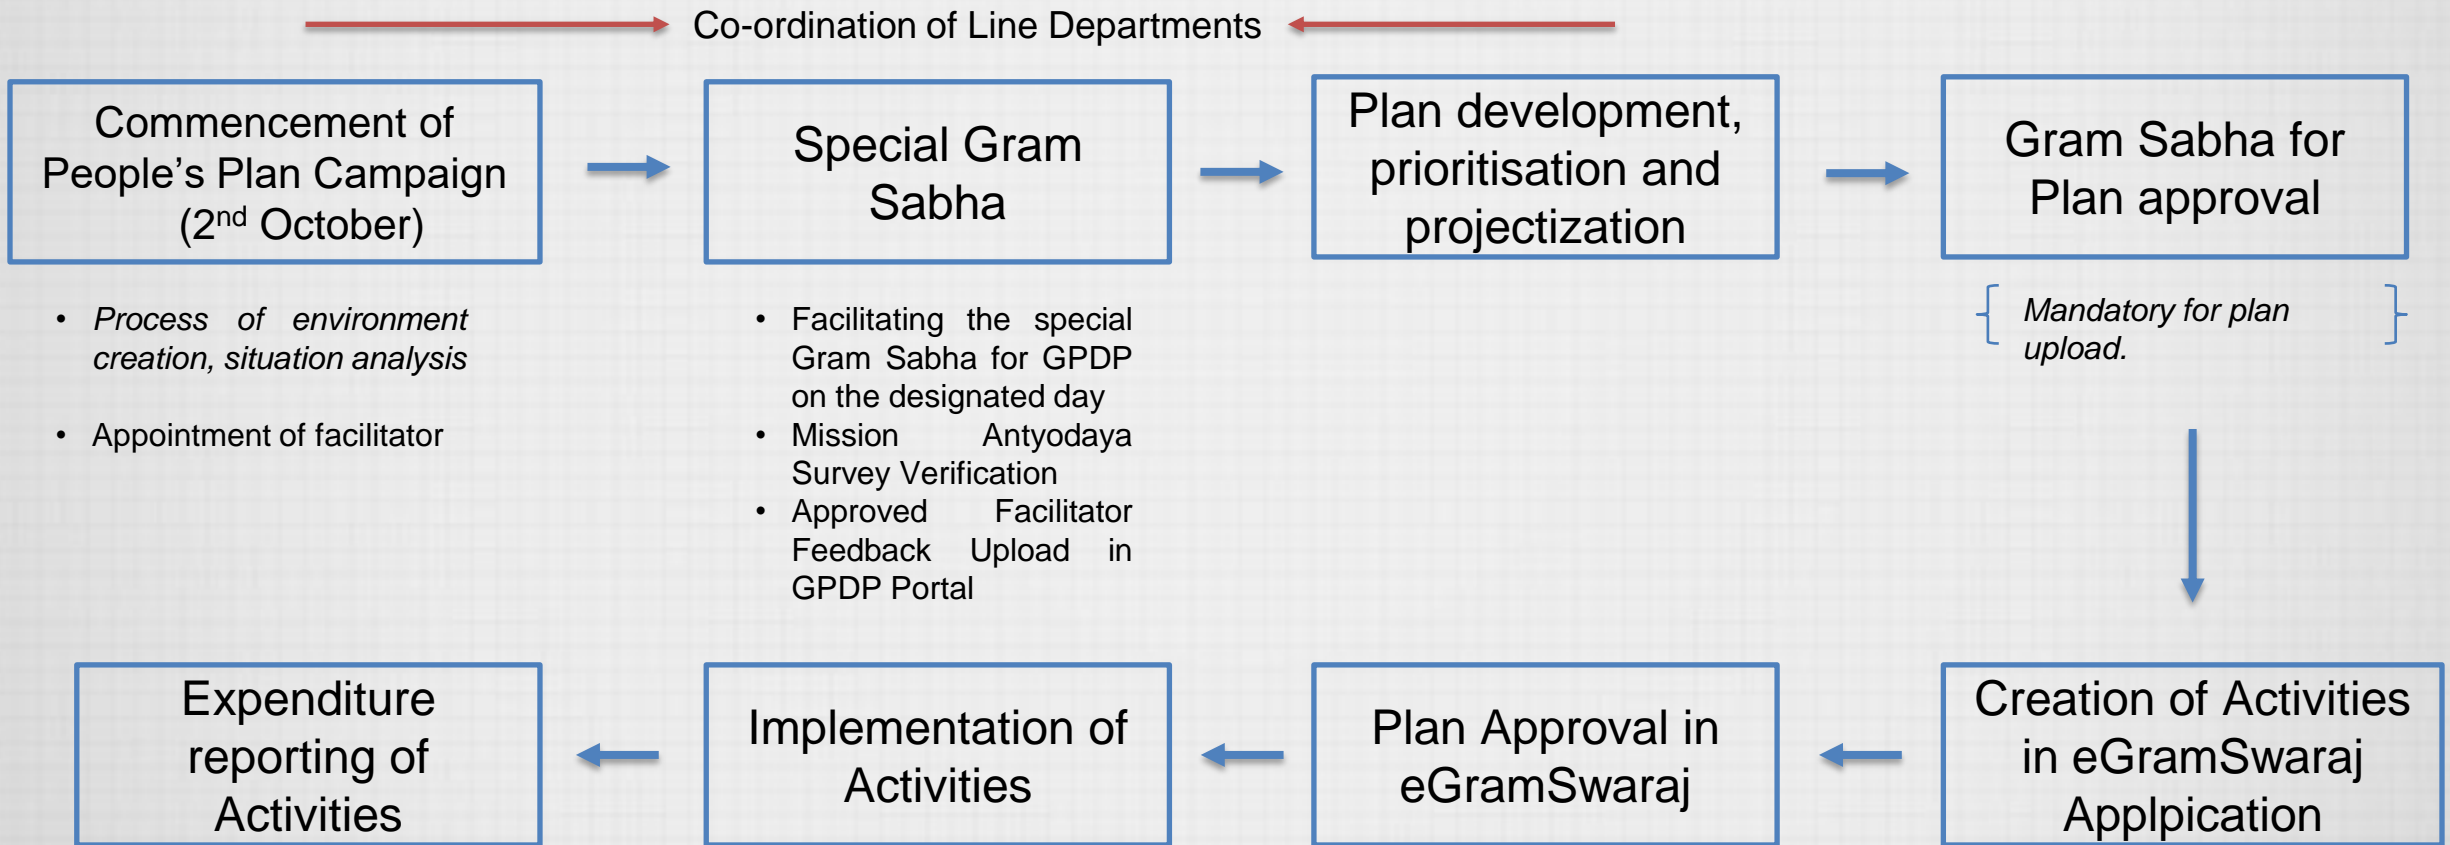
Co-ordination of Line Departments

Commencement of People's Plan Campaign (2$^{nd}$ October)

Special Gram Sabha

Plan development, prioritisation and projectization

Gram Sabha for Plan approval

• Process of environment creation, situation analysis

• Appointment of facilitator

• Facilitating the special Gram Sabha for GPDP on the designated day
• Mission Antyodaya Survey Verification
• Approved Facilitator Feedback Upload in GPDP Portal

Mandatory for plan upload.

Expenditure reporting of Activities

Implementation of Activities

Plan Approval in eGramSwaraj

Creation of Activities in eGramSwaraj Applpication